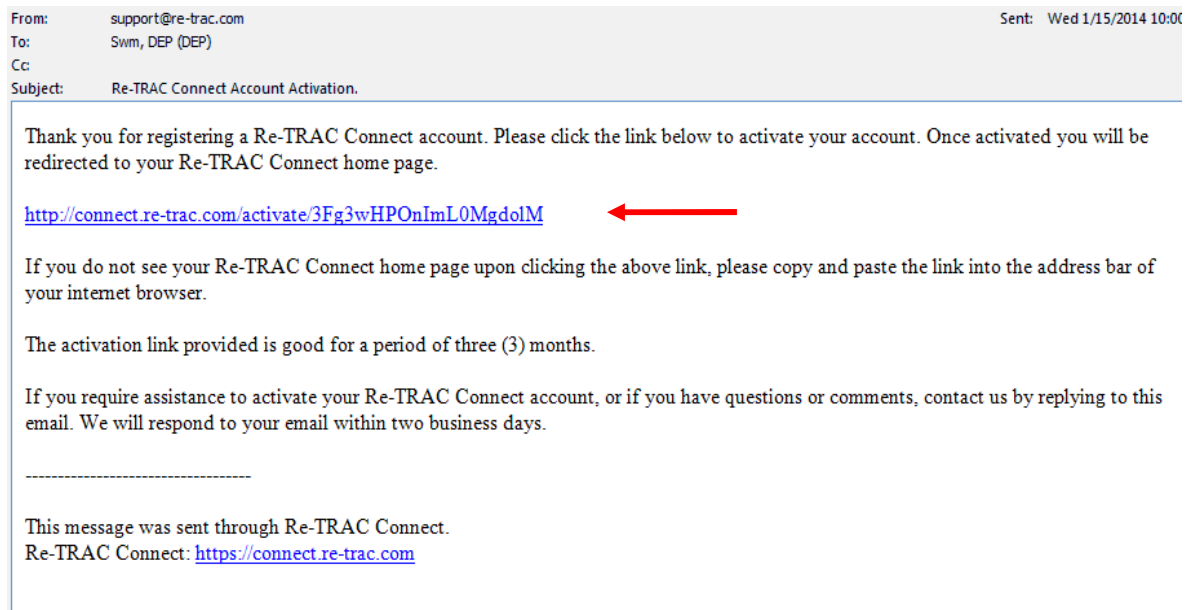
From: support@re-trac.com
To: Swm, DEP (DEP)
Cc:
Subject: Re-TRAC Connect Account Activation.

Sent: Wed 1/15/2014 10:00

Thank you for registering a Re-TRAC Connect account. Please click the link below to activate your account. Once activated you will be redirected to your Re-TRAC Connect home page.

http://connect.re-trac.com/activate/3Fg3wHPOnImL0MgdolM

If you do not see your Re-TRAC Connect home page upon clicking the above link, please copy and paste the link into the address bar of your internet browser.

The activation link provided is good for a period of three (3) months.

If you require assistance to activate your Re-TRAC Connect account, or if you have questions or comments, contact us by replying to this email. We will respond to your email within two business days.

-----------------------------------

This message was sent through Re-TRAC Connect.
Re-TRAC Connect: https://connect.re-trac.com